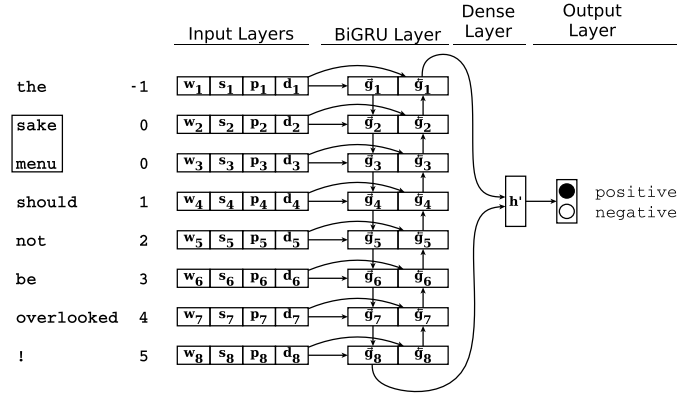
Input Layers

BiGRU Layer

Dense Layer

Output Layer

the -1
sake 0
menu 0
should 1
not 2
be 3
overlooked 4
! 5

$\mathbf{w_1}$ $\mathbf{s_1}$ $\mathbf{p_1}$ $\mathbf{d_1}$ $\vec{g}_1$ $\overleftarrow{g}_1$
$\mathbf{w_2}$ $\mathbf{s_2}$ $\mathbf{p_2}$ $\mathbf{d_2}$ $\vec{g}_2$ $\overleftarrow{g}_2$
$\mathbf{w_3}$ $\mathbf{s_3}$ $\mathbf{p_3}$ $\mathbf{d_3}$ $\vec{g}_3$ $\overleftarrow{g}_3$
$\mathbf{w_4}$ $\mathbf{s_4}$ $\mathbf{p_4}$ $\mathbf{d_4}$ $\vec{g}_4$ $\overleftarrow{g}_4$
$\mathbf{w_5}$ $\mathbf{s_5}$ $\mathbf{p_5}$ $\mathbf{d_5}$ $\vec{g}_5$ $\overleftarrow{g}_5$
$\mathbf{w_6}$ $\mathbf{s_6}$ $\mathbf{p_6}$ $\mathbf{d_6}$ $\vec{g}_6$ $\overleftarrow{g}_6$
$\mathbf{w_7}$ $\mathbf{s_7}$ $\mathbf{p_7}$ $\mathbf{d_7}$ $\vec{g}_7$ $\overleftarrow{g}_7$
$\mathbf{w_8}$ $\mathbf{s_8}$ $\mathbf{p_8}$ $\mathbf{d_8}$ $\vec{g}_8$ $\overleftarrow{g}_8$

h'

positive
negative